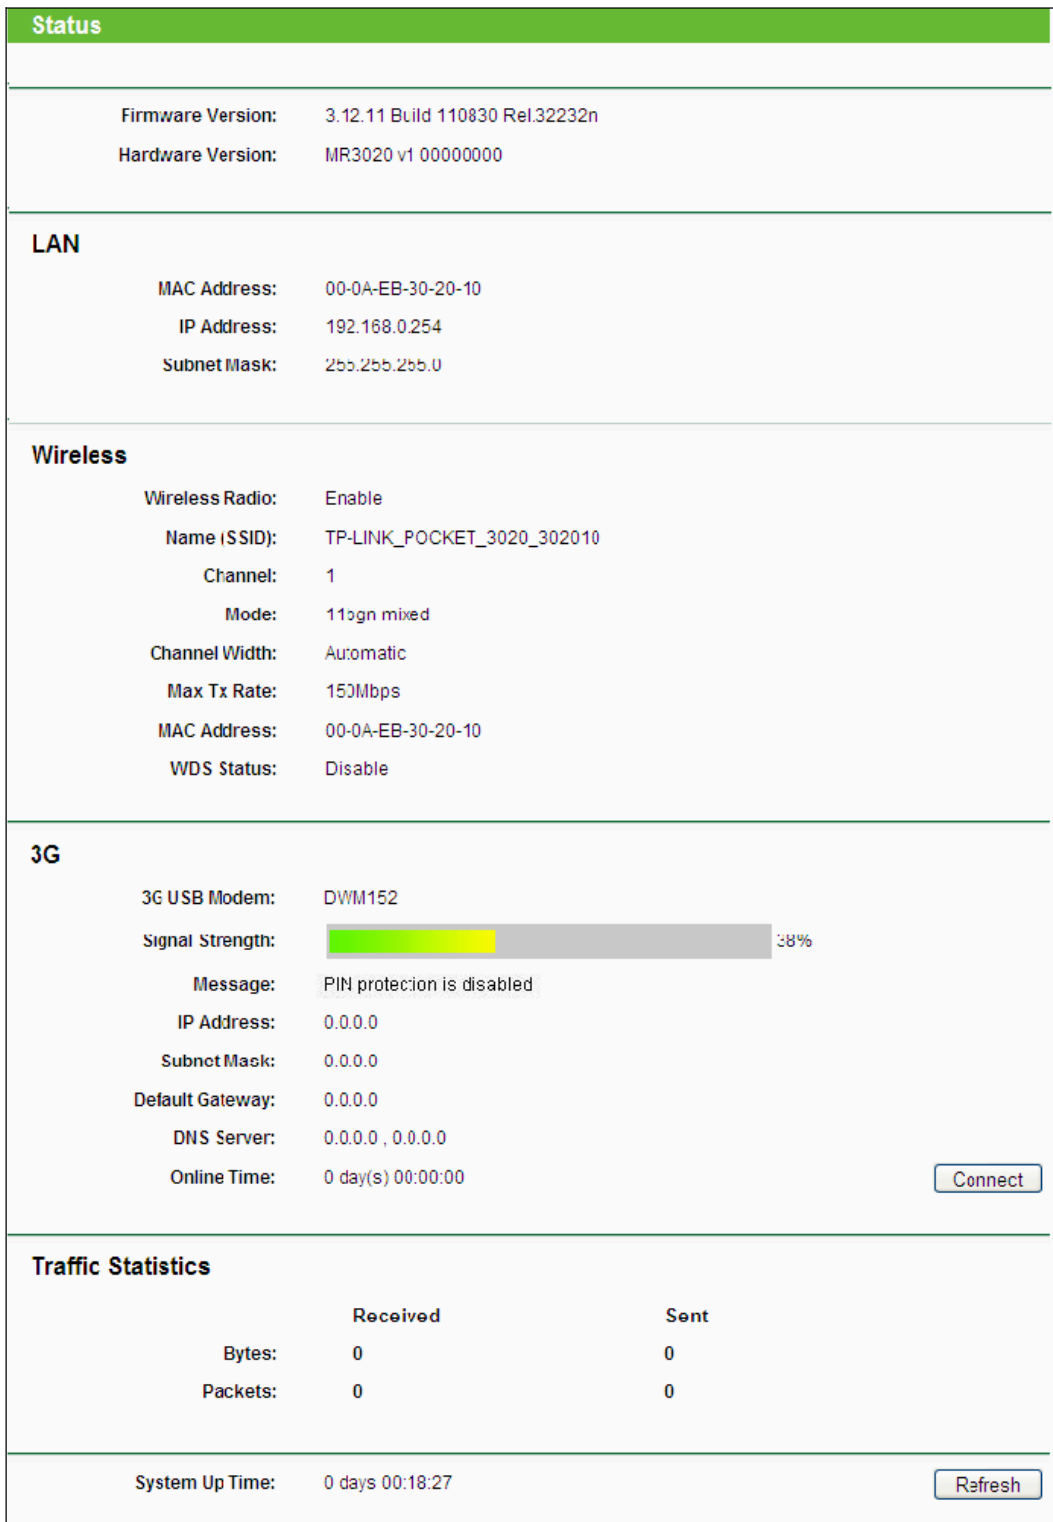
Status

Firmware Version: 3.12.11 Build 110830 Rel.32232n

Hardware Version: MR3020 v1 00000000

LAN

MAC Address: 00-0A-EB-30-20-10

IP Address: 192.168.0.254

Subnet Mask: 255.255.255.0

Wireless

Wireless Radio: Enable

Name (SSID): TP-LINK_POCKET_3020_302010

Channel: 1

Mode: 11bgn mixed

Channel Width: Automatic

Max Tx Rate: 150Mbps

MAC Address: 00-0A-EB-30-20-10

WDS Status: Disable

3G

3G USB Modem: DWM152

Signal Strength: 38%

Message: PIN protection is disabled

IP Address: 0.0.0.0

Subnet Mask: 0.0.0.0

Default Gateway: 0.0.0.0

DNS Server: 0.0.0.0 , 0.0.0.0

Online Time: 0 day(s) 00:00:00

Connect

Traffic Statistics

| | Received | Sent |
|---|---|---|
| Bytes: | 0 | 0 |
| Packets: | 0 | 0 |

System Up Time: 0 days 00:18:27

Refresh